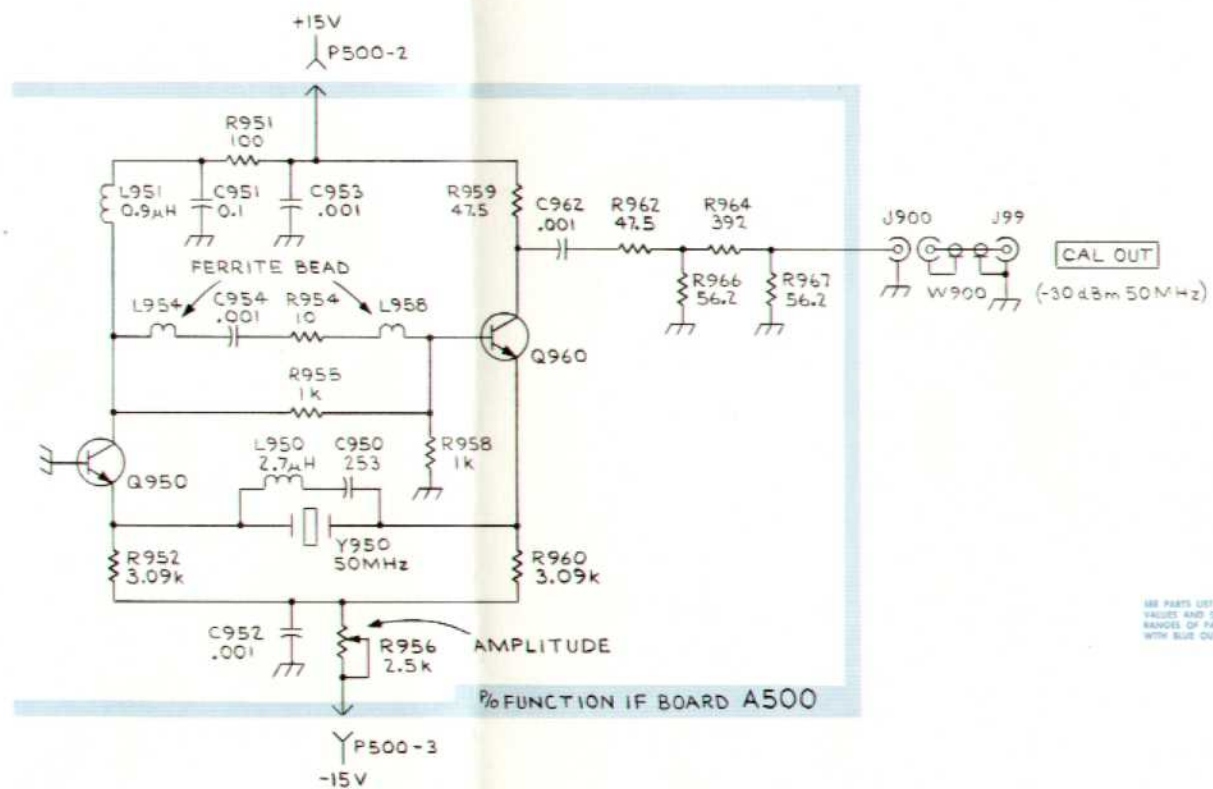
+15V
P500-2

R951
100

L951
0.9μH

C951
0.1

C953
.001

R959
47.5

C962
.001

R962
47.5

R964
392

J900

J99

CAL OUT

R966
56.2

R967
56.2

W900

(-30dBm 50MHz)

FERRITE BEAD

L954

C954
.001

R954
10

L958

Q960

R955
1k

R958
1k

Q950

L950
2.7μH

C950
253

Y950
50MHz

R952
3.09k

R960
3.09k

C952
.001

R956
2.5k

AMPLITUDE

P/0 FUNCTION IF BOARD A500

P500-3
-15V

SEE PARTS LIST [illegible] VALUES AND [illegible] RANGES OF PA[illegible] WITH BLUE OU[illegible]